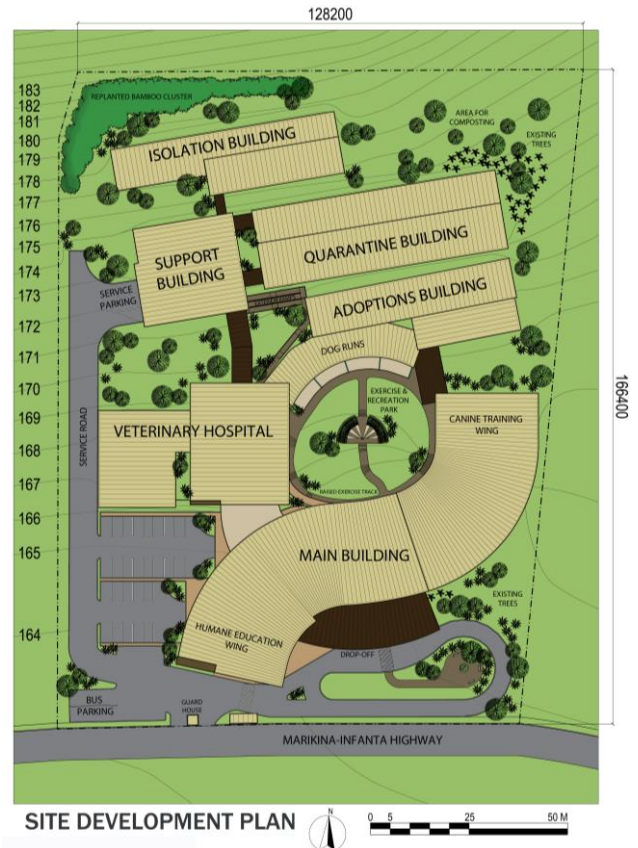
128200

183
182
181
180
179
178
177
176
175
174
173
172
171
170
169
168
167
166
165
164

166400

REPLANTED BAMBOO CLUSTER

AREA FOR COMPOSTING

EXISTING TREES

ISOLATION BUILDING

SUPPORT BUILDING

QUARANTINE BUILDING

ADOPTIONS BUILDING

SERVICE PARKING

DOG RUNS

EXERCISE & RECREATION PARK

CANINE TRAINING WING

SERVICE ROAD

VETERINARY HOSPITAL

RAISED EXERCISE TRACK

MAIN BUILDING

EXISTING TREES

HUMANE EDUCATION WING

DROP-OFF

BUS PARKING

GUARD HOUSE

MARIKINA-INFANTA HIGHWAY

SITE DEVELOPMENT PLAN

N

0 5 25 50 M